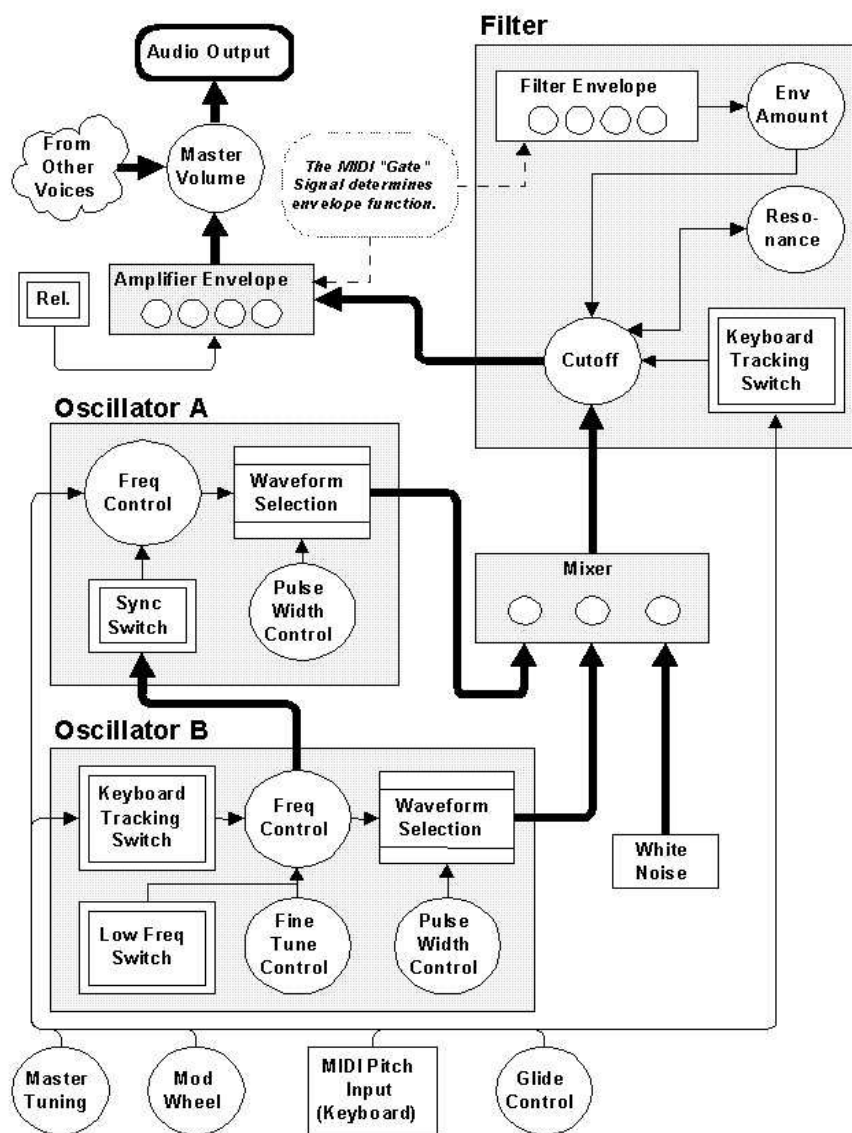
Filter

Audio Output

Filter Envelope

Env Amount

From Other Voices

Master Volume

The MIDI "Gate" Signal determines envelope function.

Reso-nance

Amplifier Envelope

Rel.

Cutoff

Keyboard Tracking Switch

Oscillator A

Freq Control

Waveform Selection

Mixer

Sync Switch

Pulse Width Control

Oscillator B

Keyboard Tracking Switch

Freq Control

Waveform Selection

White Noise

Low Freq Switch

Fine Tune Control

Pulse Width Control

Master Tuning

Mod Wheel

MIDI Pitch Input (Keyboard)

Glide Control